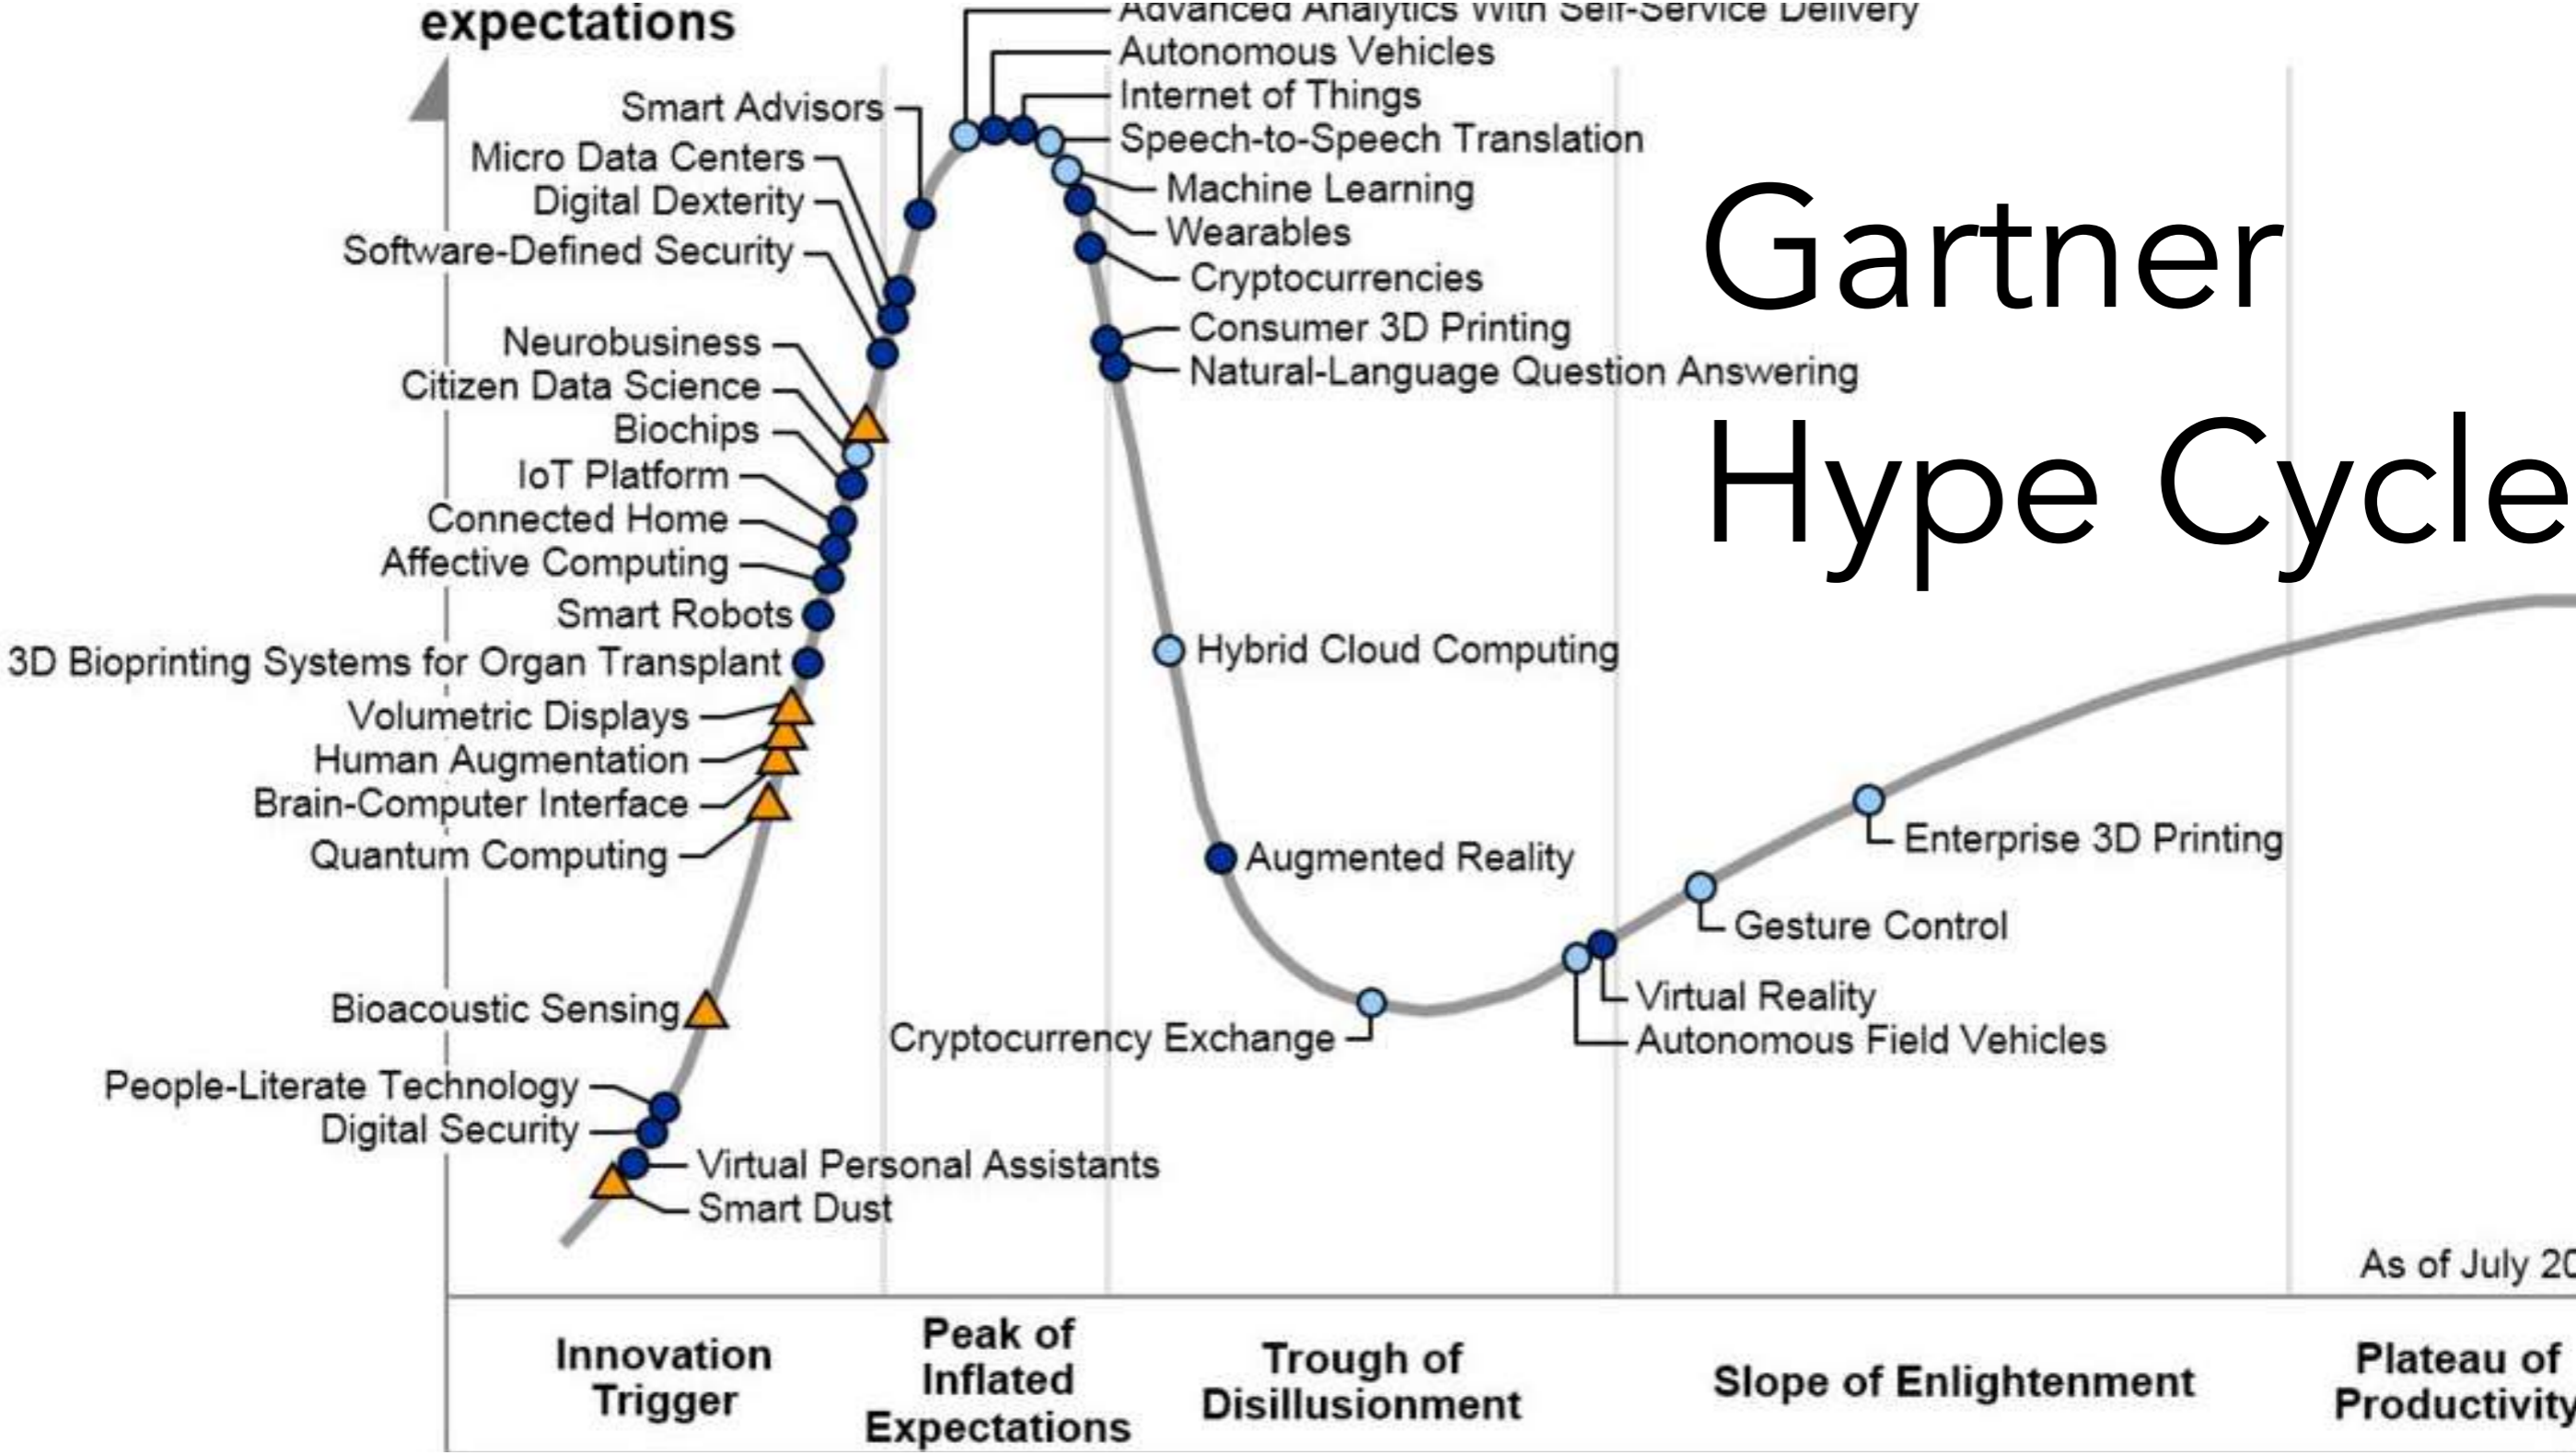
expectations

Advanced Analytics With Self-Service Delivery
Autonomous Vehicles
Internet of Things
Speech-to-Speech Translation
Machine Learning
Wearables
Cryptocurrencies
Consumer 3D Printing
Natural-Language Question Answering

Gartner
Hype Cycle

Smart Advisors
Micro Data Centers
Digital Dexterity
Software-Defined Security
Neurobusiness
Citizen Data Science
Biochips
IoT Platform
Connected Home
Affective Computing
Smart Robots
3D Bioprinting Systems for Organ Transplant
Volumetric Displays
Human Augmentation
Brain-Computer Interface
Quantum Computing
Bioacoustic Sensing
People-Literate Technology
Digital Security
Virtual Personal Assistants
Smart Dust

Hybrid Cloud Computing
Augmented Reality
Cryptocurrency Exchange
Enterprise 3D Printing
Gesture Control
Virtual Reality
Autonomous Field Vehicles

As of July 20

Innovation Trigger
Peak of Inflated Expectations
Trough of Disillusionment
Slope of Enlightenment
Plateau of Productivity